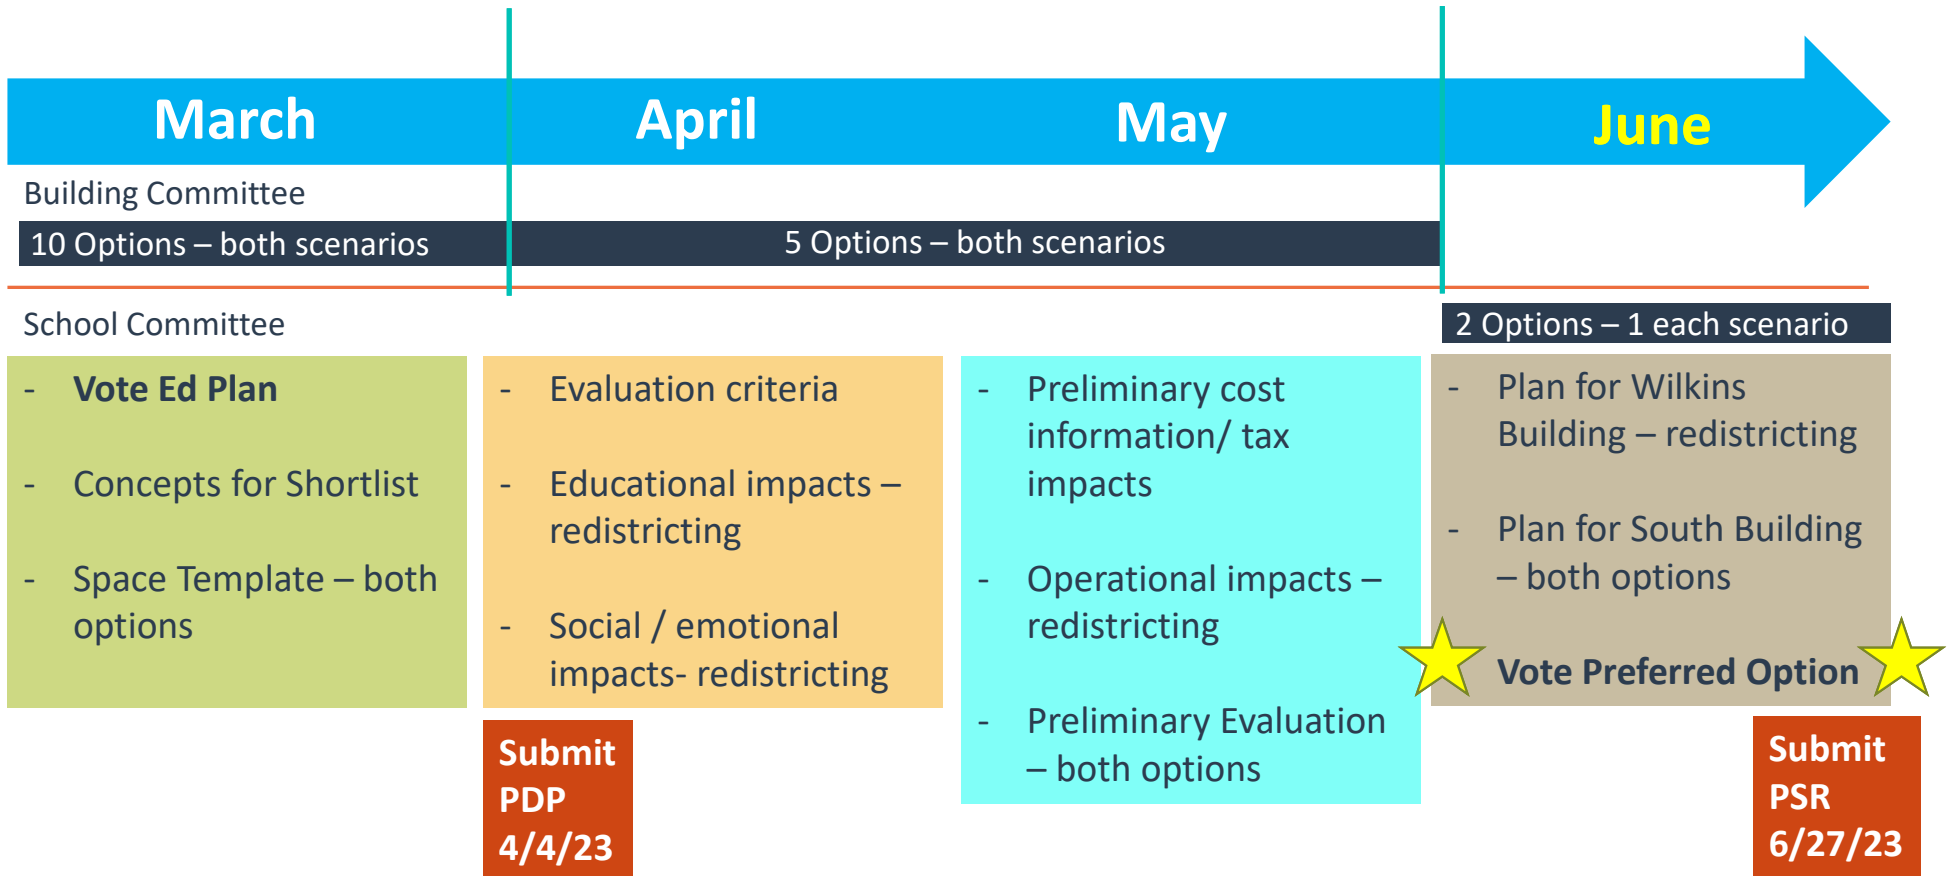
March

April

May

June

Building Committee

10 Options – both scenarios

5 Options – both scenarios

School Committee

2 Options – 1 each scenario

- Vote Ed Plan
- Concepts for Shortlist
- Space Template – both options

- Evaluation criteria
- Educational impacts – redistricting
- Social / emotional impacts- redistricting

Submit PDP 4/4/23

- Preliminary cost information/ tax impacts
- Operational impacts – redistricting
- Preliminary Evaluation – both options

- Plan for Wilkins Building – redistricting
- Plan for South Building – both options

Vote Preferred Option

Submit PSR 6/27/23